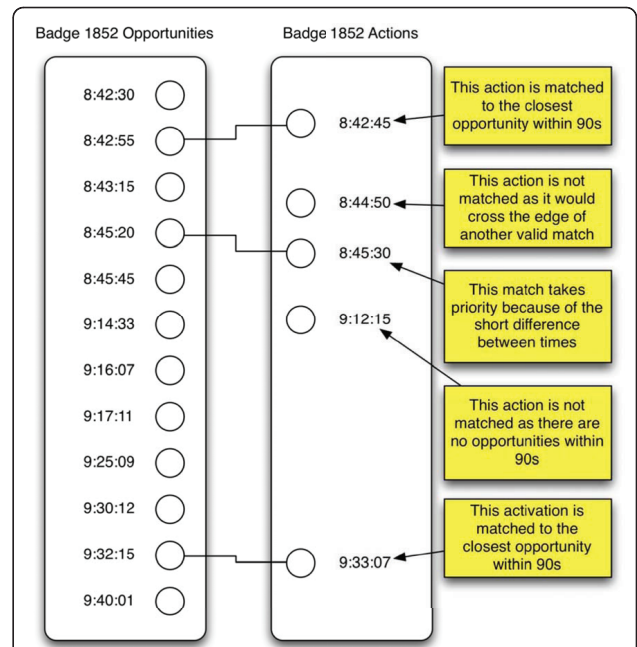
Badge 1852 Opportunities

8:42:30
8:42:55
8:43:15
8:45:20
8:45:45
9:14:33
9:16:07
9:17:11
9:25:09
9:30:12
9:32:15
9:40:01

Badge 1852 Actions

8:42:45
8:44:50
8:45:30
9:12:15
9:33:07

This action is matched to the closest opportunity within 90s

This action is not matched as it would cross the edge of another valid match

This match takes priority because of the short difference between times

This action is not matched as there are no opportunities within 90s

This activation is matched to the closest opportunity within 90s